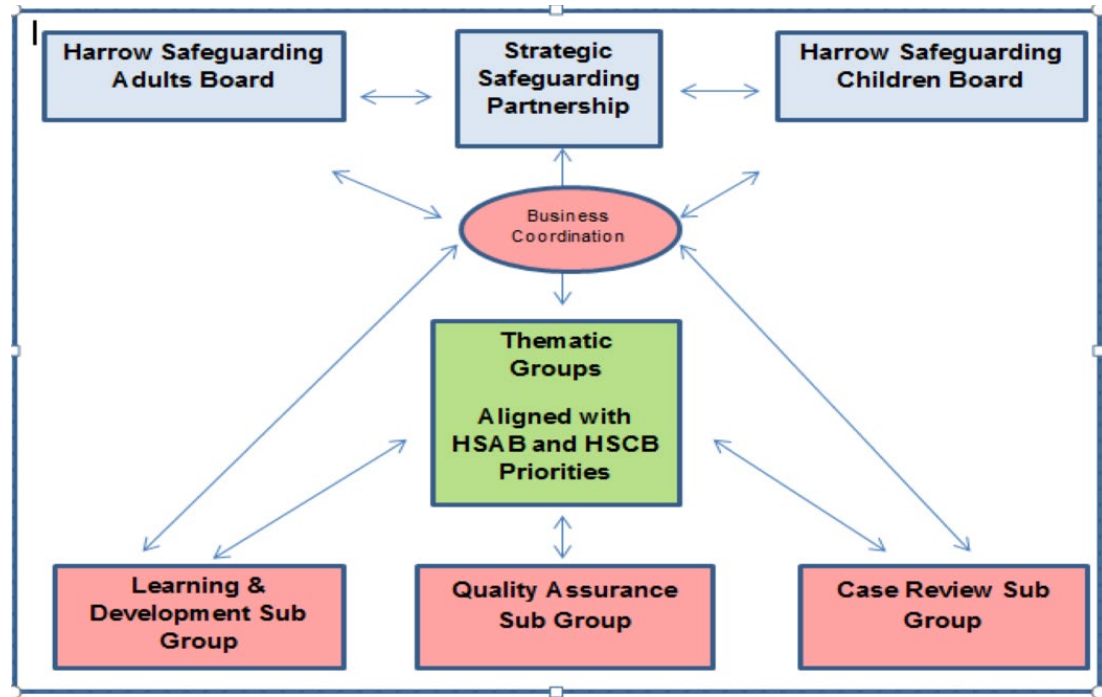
Harrow Safeguarding Adults Board

Strategic Safeguarding Partnership

Harrow Safeguarding Children Board

Business Coordination

Thematic Groups

Aligned with HSAB and HSCB Priorities

Learning & Development Sub Group

Quality Assurance Sub Group

Case Review Sub Group